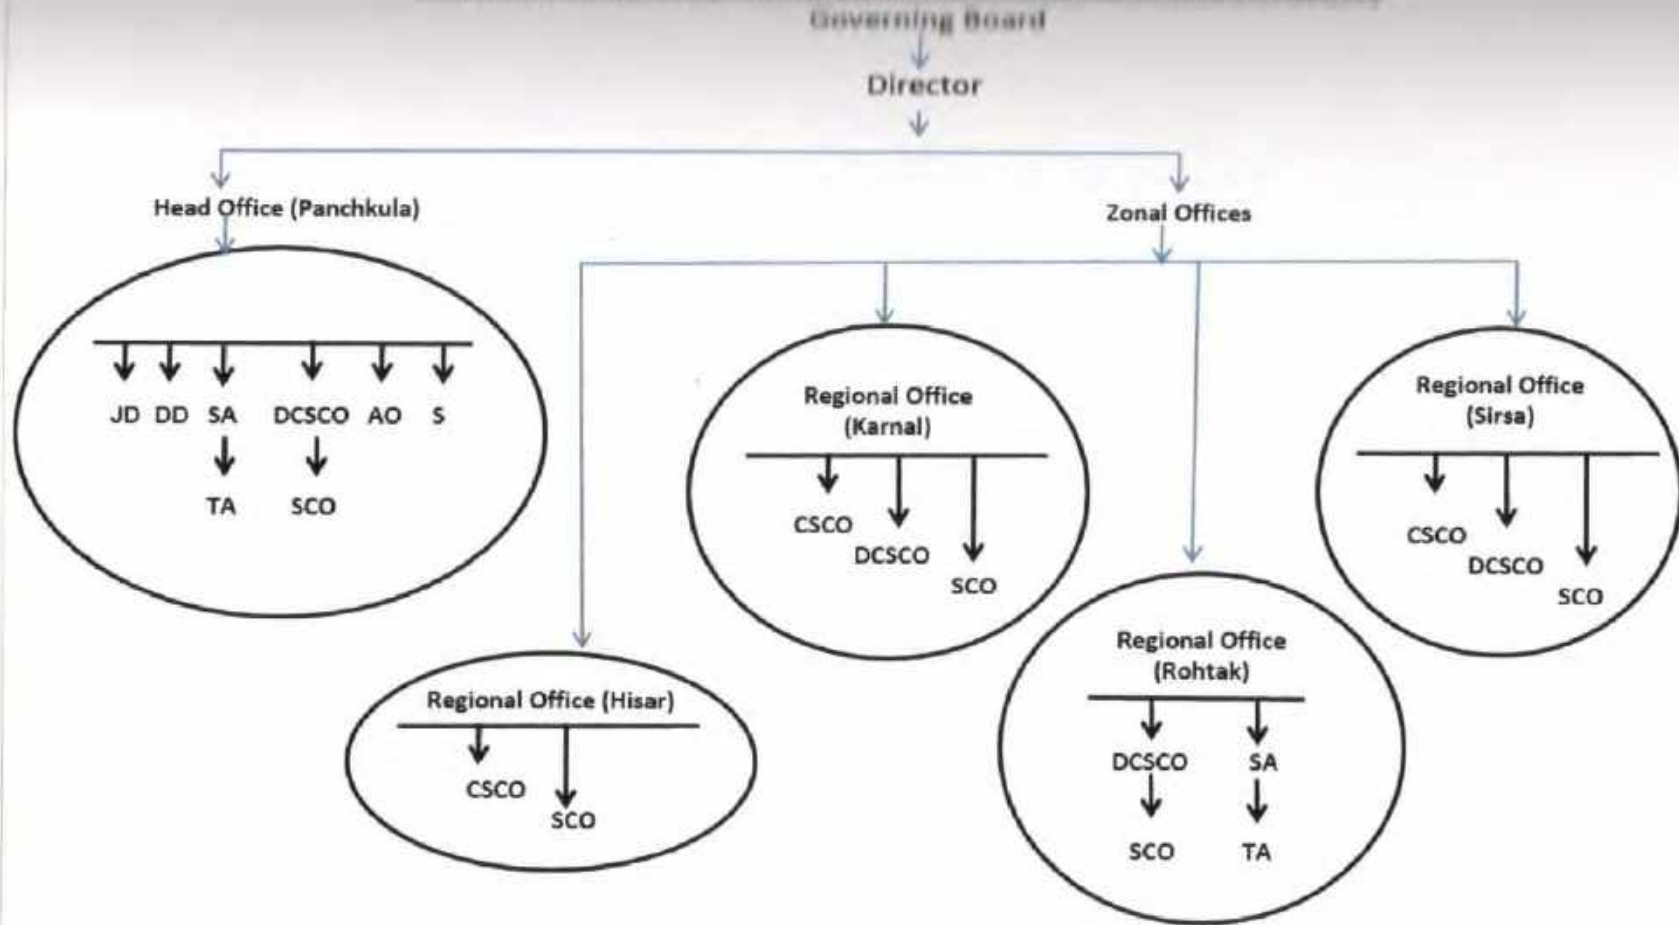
Governing Board

Director

Head Office (Panchkula)

JD DD SA DCSCO AO S

TA SCO

Zonal Offices

Regional Office (Karnal)

CSCO DCSCO SCO

Regional Office (Sirsa)

CSCO DCSCO SCO

Regional Office (Hisar)

CSCO SCO

Regional Office (Rohtak)

DCSCO SA

SCO TA